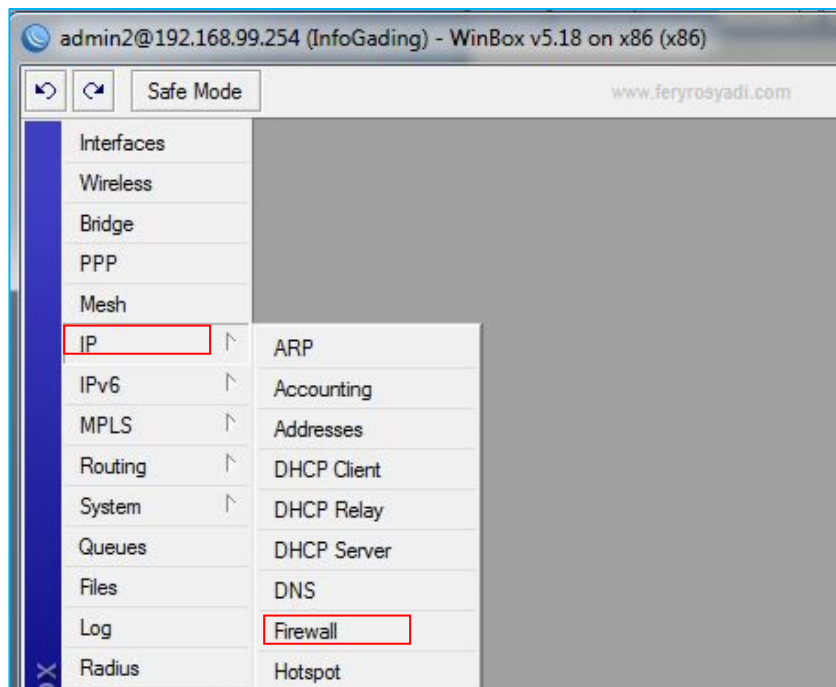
admin2@192.168.99.254 (InfoGading) - WinBox v5.18 on x86 (x86)

Safe Mode

www.feryrosyadi.com

Interfaces
Wireless
Bridge
PPP
Mesh
IP
IPv6
MPLS
Routing
System
Queues
Files
Log
Radius

ARP
Accounting
Addresses
DHCP Client
DHCP Relay
DHCP Server
DNS
Firewall
Hotspot